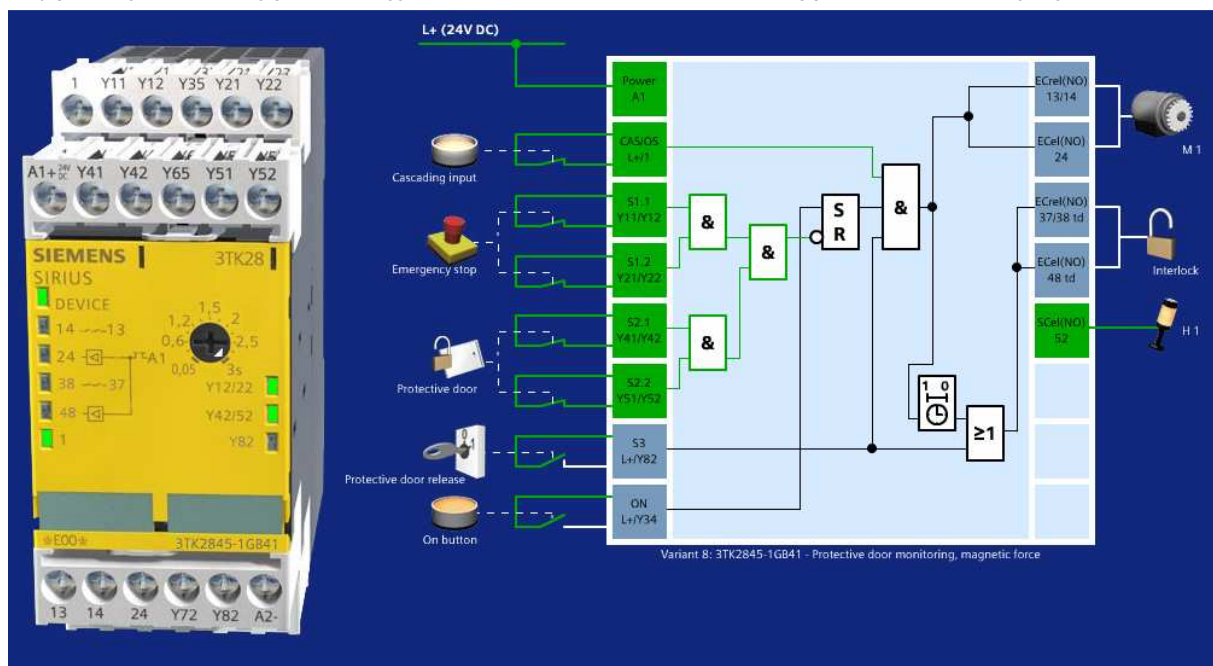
1 Y11 Y12 Y35 Y21 Y22

A1+ 24V DC Y41 Y42 Y65 Y51 Y52

SIEMENS
SIRIUS
3TK28

DEVICE
14 13
24 A1
38 37
48
1

1,2 1,5 2
0,6 2,5
0,05 3s

Y12/22
Y42/52
Y82

E00
3TK2845-1GB41

13 14 24 Y72 Y82 A2-

L+ (24V DC)

Power A1

CAS/OS L+/1

Cascading input

S1.1 Y11/Y12

S1.2 Y21/Y22

Emergency stop

S2.1 Y41/Y42

S2.2 Y51/Y52

Protective door

S3 L+/Y82

Protective door release

ON L+/Y34

On button

&

&

&

S
R

&

1 0

≥1

ECrel(NO) 13/14

ECel(NO) 24

M 1

ECrel(NO) 37/38 td

ECel(NO) 48 td

Interlock

SCel(NO) 52

H 1

Variant 8: 3TK2845-1GB41 - Protective door monitoring, magnetic force